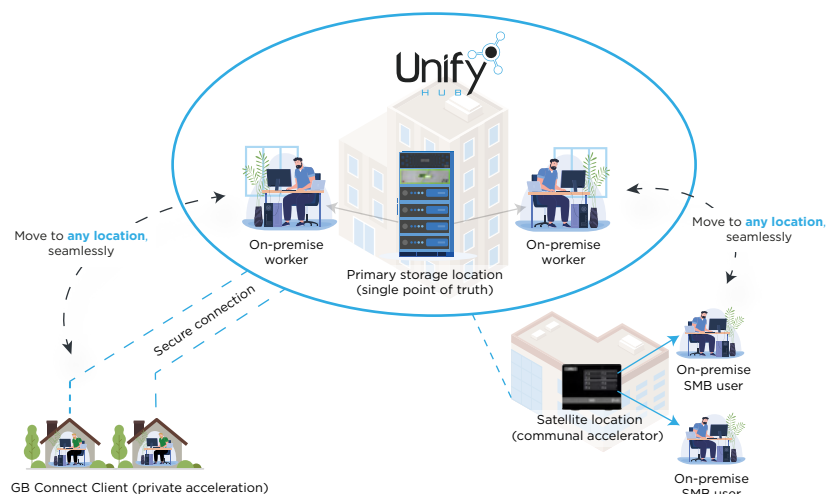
Unify
HUB

Move to any location, seamlessly

On-premise worker

Primary storage location (single point of truth)

On-premise worker

Move to any location, seamlessly

Secure connection

On-premise SMB user

Satellite location (communal accelerator)

On-premise SMB user

GB Connect Client (private acceleration)